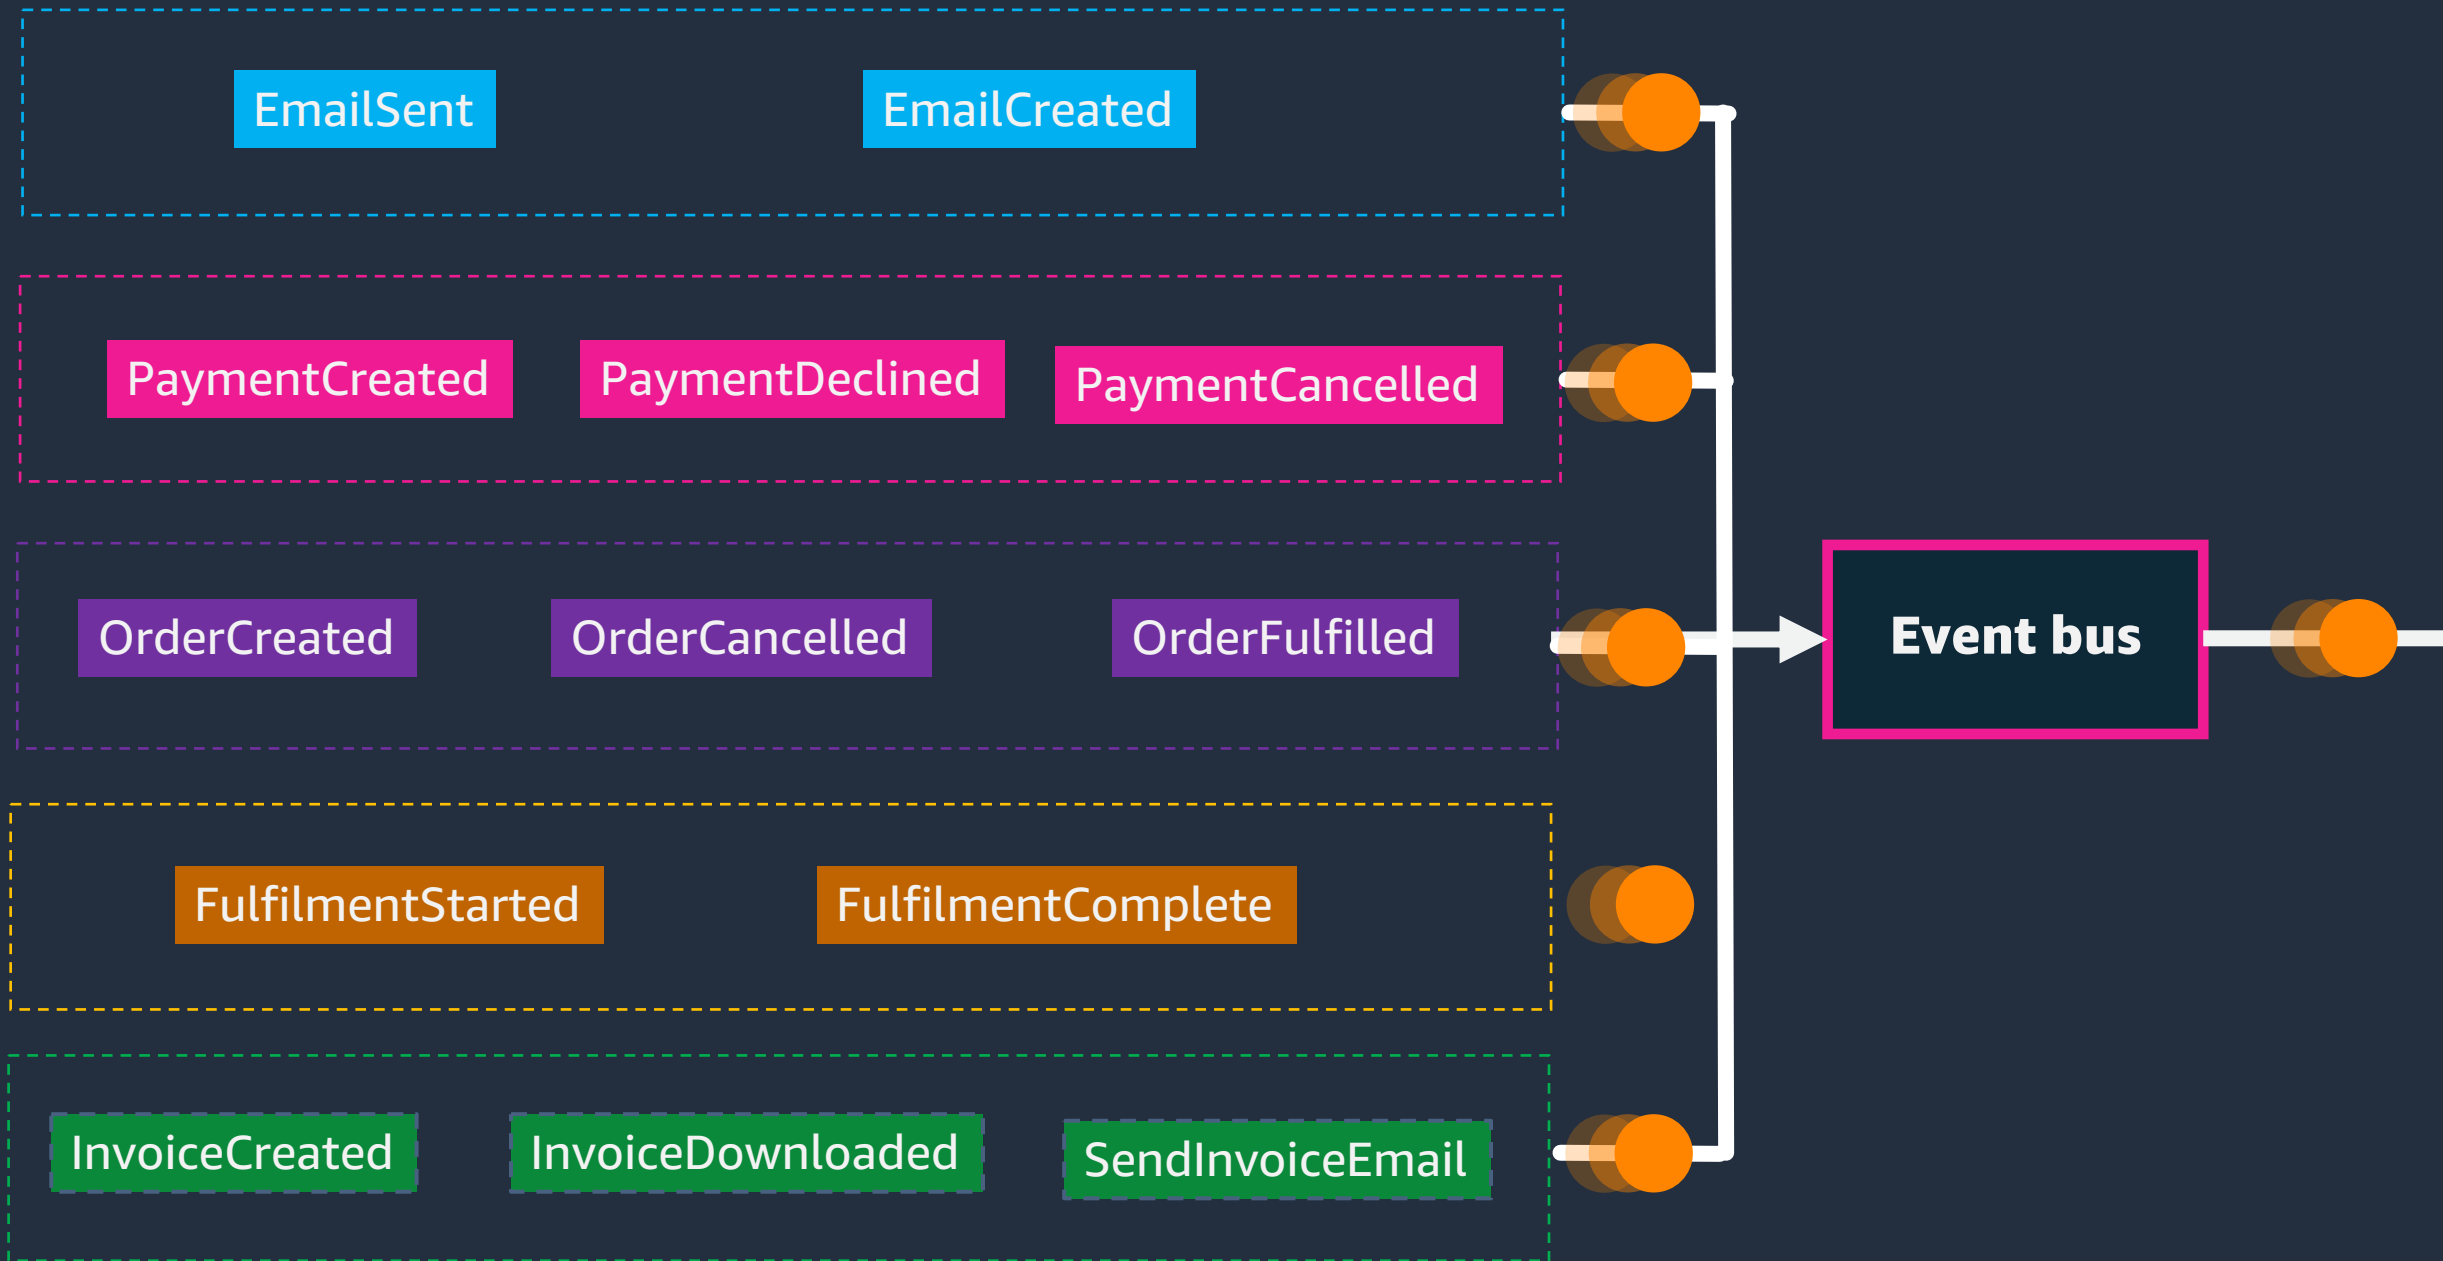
EmailSent EmailCreated

PaymentCreated PaymentDeclined PaymentCancelled

OrderCreated OrderCancelled OrderFulfilled

Event bus

FulfilmentStarted FulfilmentComplete

InvoiceCreated InvoiceDownloaded SendInvoiceEmail